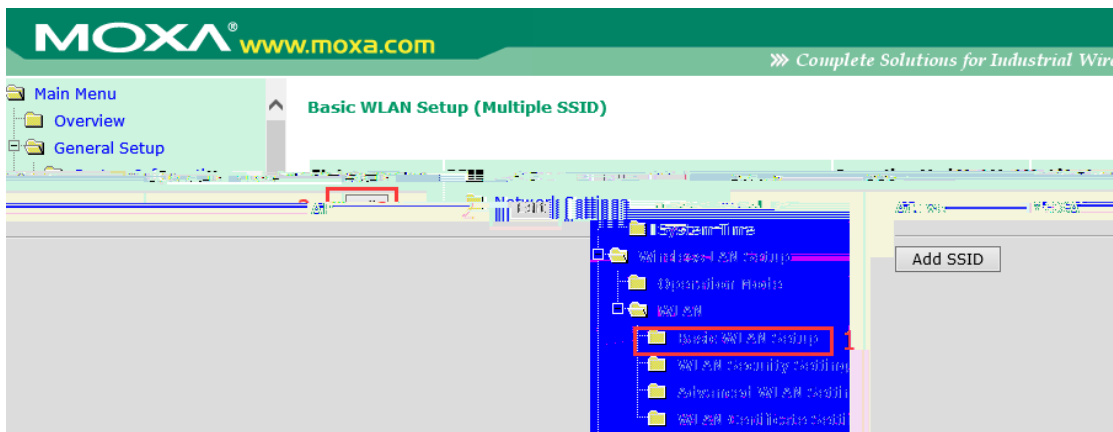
MOXA® www.moxa.com

» Complete Solutions for Industrial Wir

Main Menu
Overview
General Setup

Basic WLAN Setup (Multiple SSID)

2

Network Setting

System Time
Wireless LAN Setup
Operation Mode
WLAN
Basic WLAN Setup
WLAN Security Setting
Advanced WLAN Setting
WLAN Certificate Setti

1

Add SSID